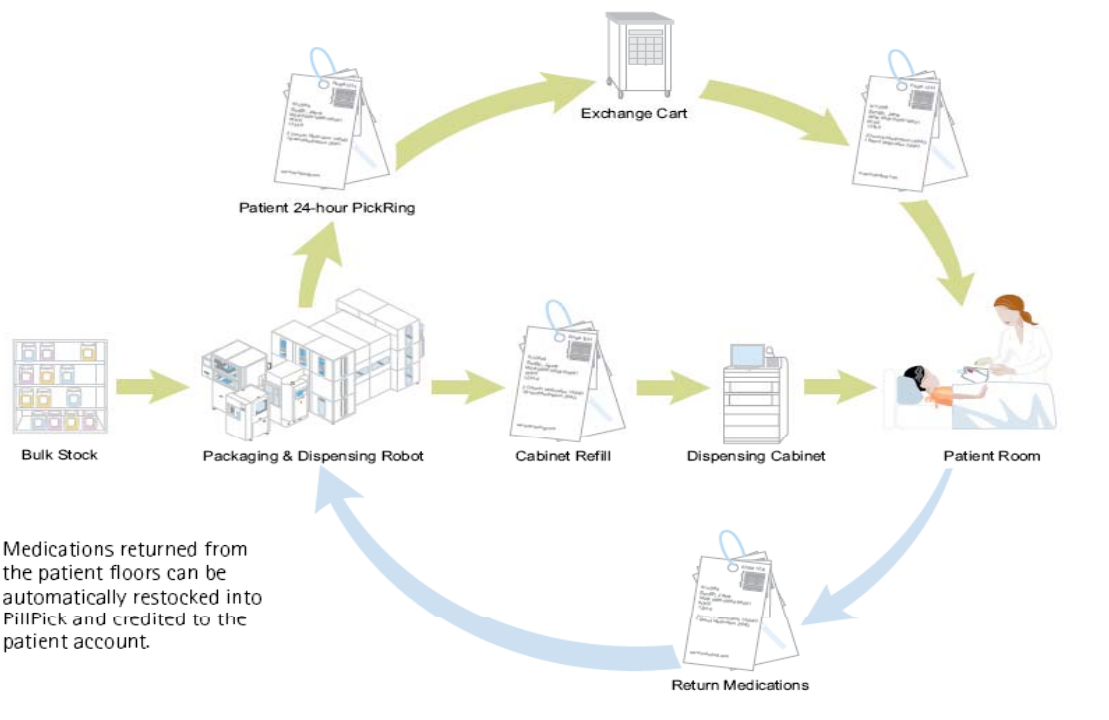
Exchange Cart

Patient 24-hour PickRing

Bulk Stock

Packaging & Dispensing Robot

Cabinet Refill

Dispensing Cabinet

Patient Room

Medications returned from the patient floors can be automatically restocked into PillPick and credited to the patient account.

Return Medications